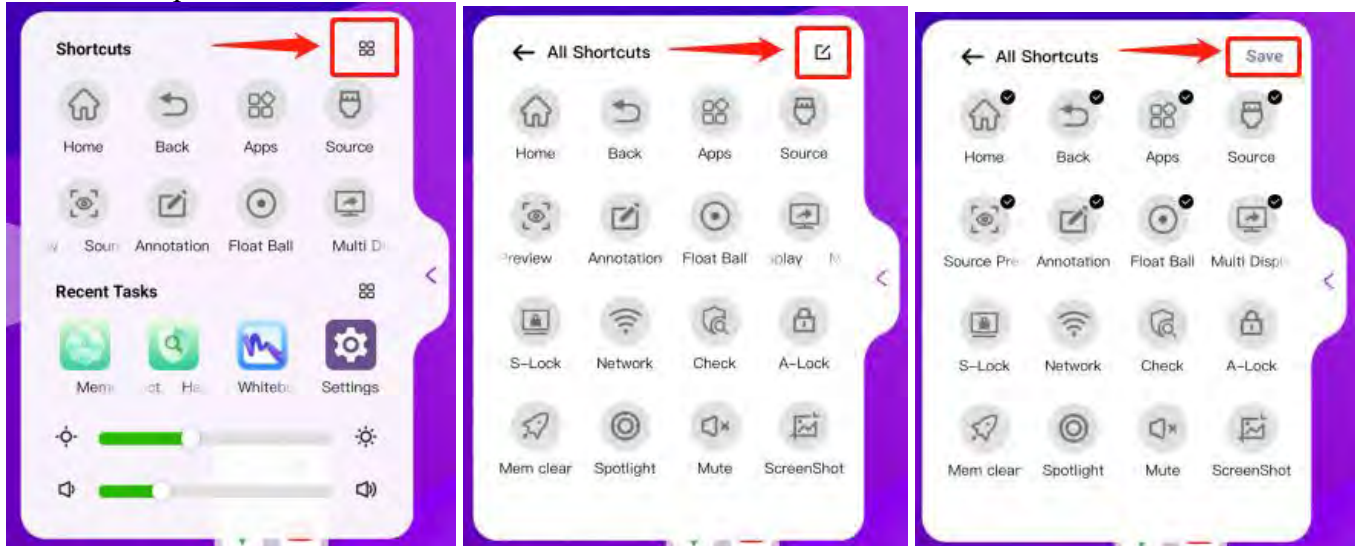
Shortcuts

Home Back Apps Source

w Soun Annotation Float Ball Multi Di

Recent Tasks

Mem ct. He Whitebo Settings

← All Shortcuts

Home Back Apps Source

Preview Annotation Float Ball splay M

S-Lock Network Check A-Lock

Mem clear Spotlight Mute ScreenShot

← All Shortcuts Save

Home Back Apps Source

Source Pre Annotation Float Ball Multi Displ

S-Lock Network Check A-Lock

Mem clear Spotlight Mute ScreenShot